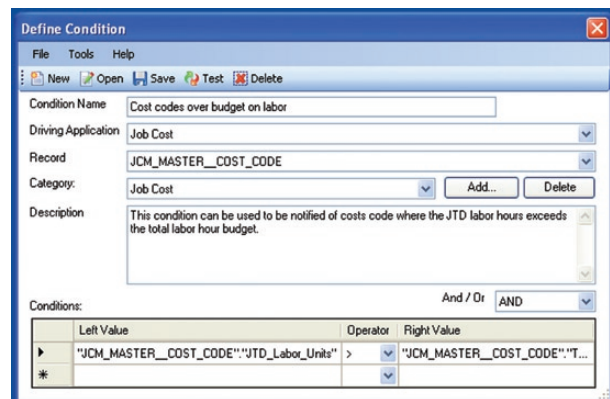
Define Condition

File Tools Help

New Open Save Test Delete

Condition Name: Cost codes over budget on labor

Driving Application: Job Cost

Record: JCM_MASTER__COST_CODE

Category: Job Cost

Add... Delete

Description: This condition can be used to be notified of costs code where the JTD labor hours exceeds the total labor hour budget.

Conditions:

And / Or AND

| | Left Value | Operator | Right Value |
|---|---|---|---|
| ▸ | "JCM_MASTER__COST_CODE"."JTD_Labor_Units" | > | "JCM_MASTER__COST_CODE"."T... |
| * | | | |